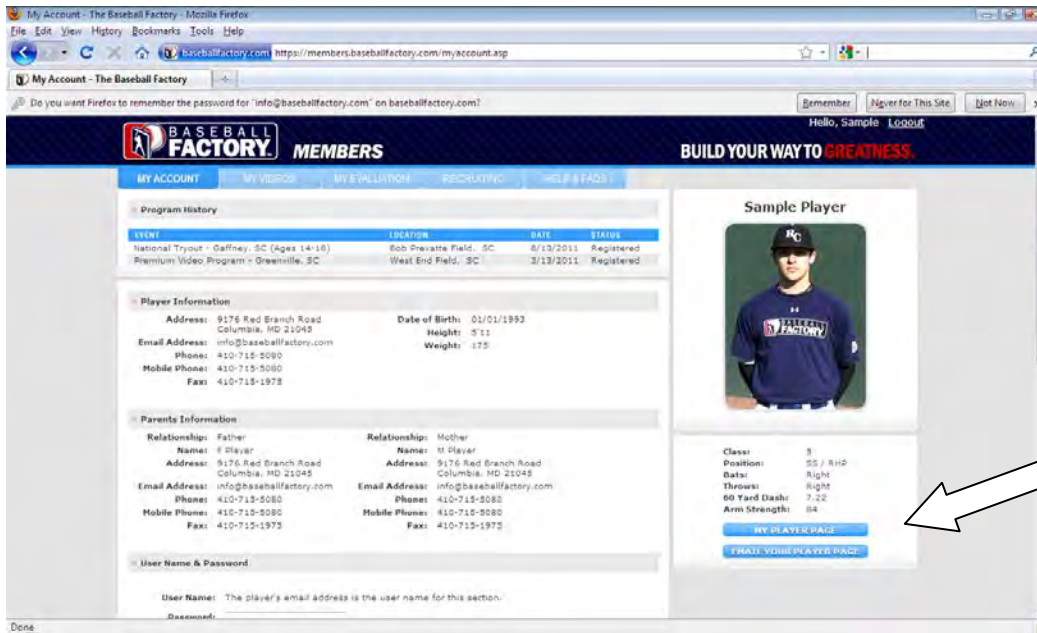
My Account - The Baseball Factory - Mozilla Firefox

File Edit View History Bookmarks Tools Help

baseballfactory.com https://members.baseballfactory.com/myaccount.asp

My Account - The Baseball Factory

Do you want Firefox to remember the password for "info@baseballfactory.com" on baseballfactory.com?

Remember Never for This Site Not Now

Hello, Sample Logout

BASEBALL FACTORY MEMBERS

BUILD YOUR WAY TO GREATNESS.

MY ACCOUNT MY VIDEOS MY EVALUATION RECRUITING HELP & FAQS

Program History

| EVENT | LOCATION | DATE | STATUS |
|---|---|---|---|
| National Tryout - Gaffney, SC (Ages 14-18) | Bob Prevatte Field, SC | 8/13/2011 | Registered |
| Premium Video Program - Greenville, SC | West End Field, SC | 3/13/2011 | Registered |

Player Information

Address: 9176 Red Branch Road Columbia, MD 21045
Email Address: info@baseballfactory.com
Phone: 410-715-5080
Mobile Phone: 410-715-5080
Fax: 410-715-1975

Date of Birth: 01/01/1993
Height: 5'11
Weight: 175

Parents Information

Relationship: Father
Name: F Player
Address: 9176 Red Branch Road Columbia, MD 21045
Email Address: info@baseballfactory.com
Phone: 410-715-5080
Mobile Phone: 410-715-5080
Fax: 410-715-1975

Relationship: Mother
Name: M Player
Address: 9176 Red Branch Road Columbia, MD 21045
Email Address: info@baseballfactory.com
Phone: 410-715-5080
Mobile Phone: 410-715-5080
Fax: 410-715-1975

User Name & Password

User Name: The player's email address is the user name for this section.

Password:

Sample Player

Class: 3
Position: SS / RHP
Bats: Right
Throws: Right
60 Yard Dash: 7.22
Arm Strength: 84

MY PLAYER PAGE

EMAIL YOUR PLAYER PAGE

Done